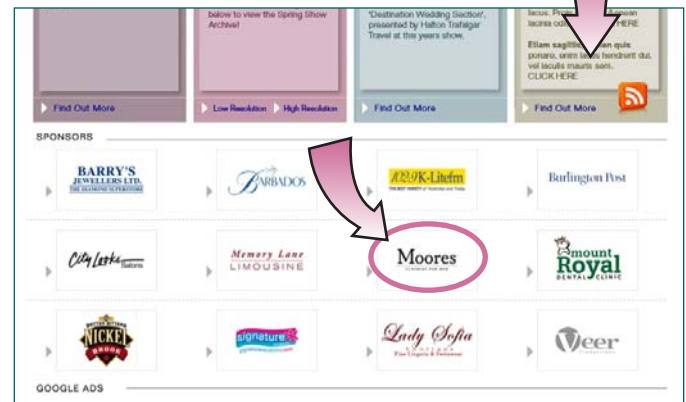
below to view the Spring Show Archive!

'Destination Wedding Section', presented by Halton Trafalgar Travel at this years show.

lacus. Pro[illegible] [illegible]pean lacinia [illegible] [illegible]HERE

Etiam sagittis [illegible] quis ponaro, unim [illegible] hendrerit dui, vel iaculis mauris sem. CLICK HERE

Find Out More

Low Resolution | High Resolution

Find Out More

Find Out More

SPONSORS

BARRY'S JEWELLERS LTD. THE DIAMOND SUPERSTORE

BARBADOS

102.9 K-Litefm

Burlington Post

City Locks Salons

Memory Lane LIMOUSINE

Moores

Mount Royal DENTAL CLINIC

NICKEL BROOK

signature

Lady Sofia

Veer

GOOGLE ADS